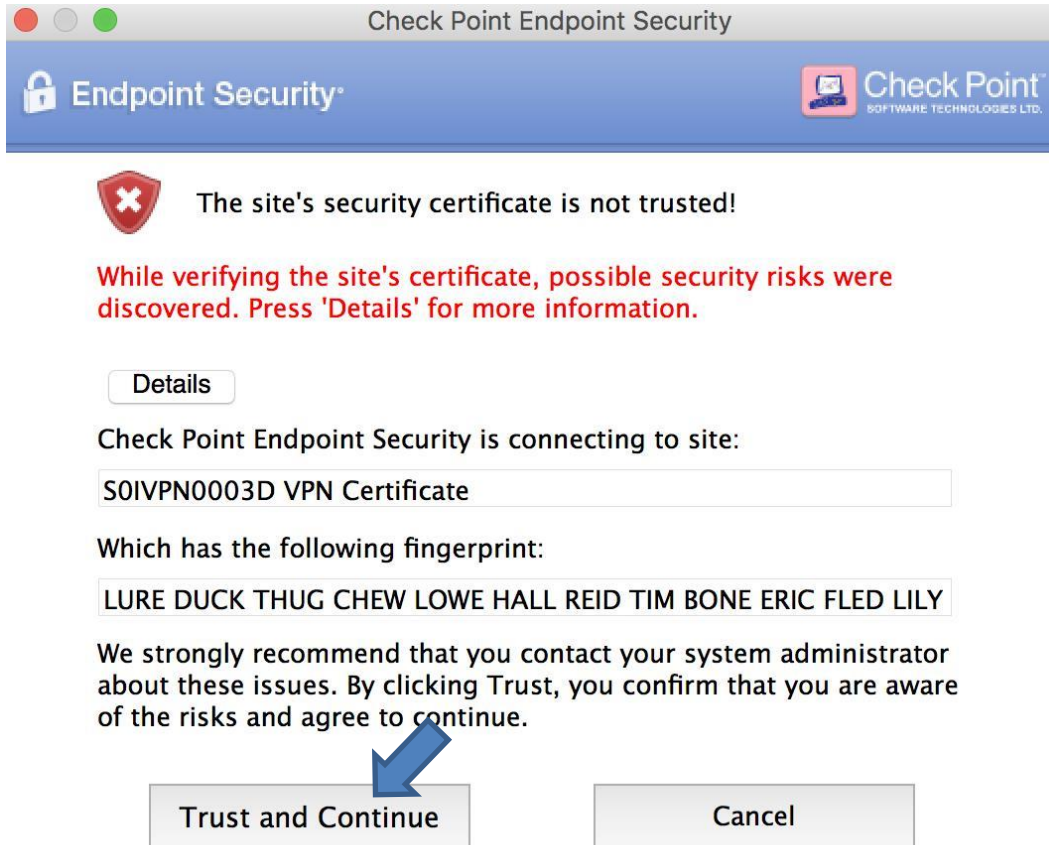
Check Point Endpoint Security

Endpoint Security

Check Point
SOFTWARE TECHNOLOGIES LTD.

The site's security certificate is not trusted!

While verifying the site's certificate, possible security risks were discovered. Press 'Details' for more information.

Details

Check Point Endpoint Security is connecting to site:

S0IVPN0003D VPN Certificate

Which has the following fingerprint:

LURE DUCK THUG CHEW LOWE HALL REID TIM BONE ERIC FLED LILY

We strongly recommend that you contact your system administrator about these issues. By clicking Trust, you confirm that you are aware of the risks and agree to continue.

Trust and Continue

Cancel